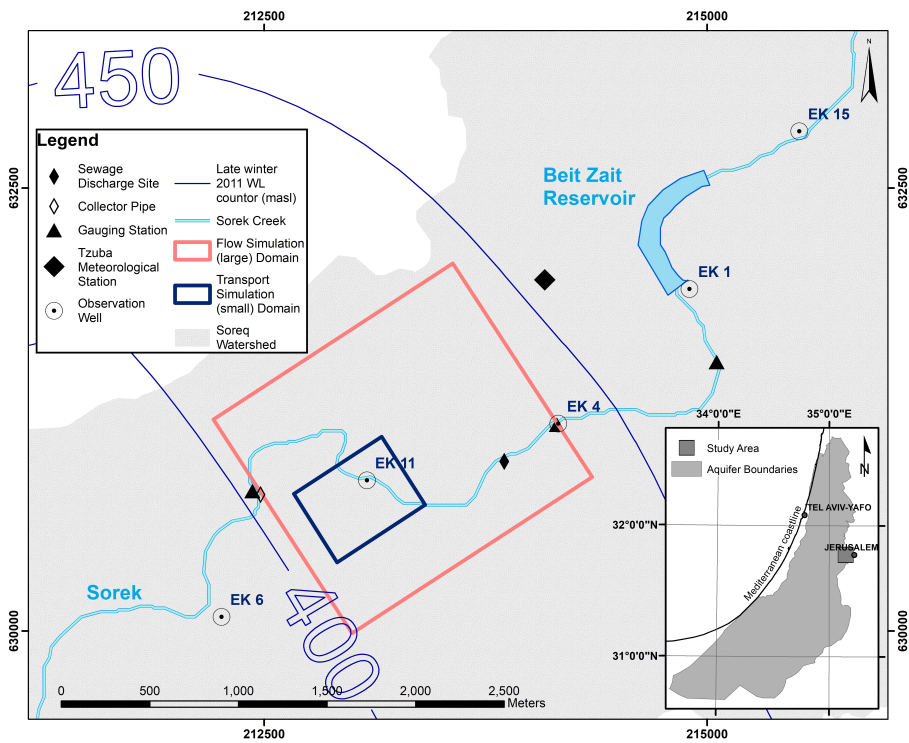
212500
215000
632500
632500
630000
630000
212500
215000

450
400

N

Legend
Sewage Discharge Site
Collector Pipe
Gauging Station
Tzuba Meteorological Station
Observation Well
Late winter 2011 WL countor (masl)
Sorek Creek
Flow Simulation (large) Domain
Transport Simulation (small) Domain
Soreq Watershed

EK 15
Beit Zait Reservoir
EK 1
EK 4
EK 11
Sorek
EK 6

0 500 1,000 1,500 2,000 2,500 Meters

34°0'0"E
35°0'0"E
Study Area
Aquifer Boundaries
N
TEL AVIV-YAFO
32°0'0"N
JERUSALEM
Mediterranean coastline
31°0'0"N